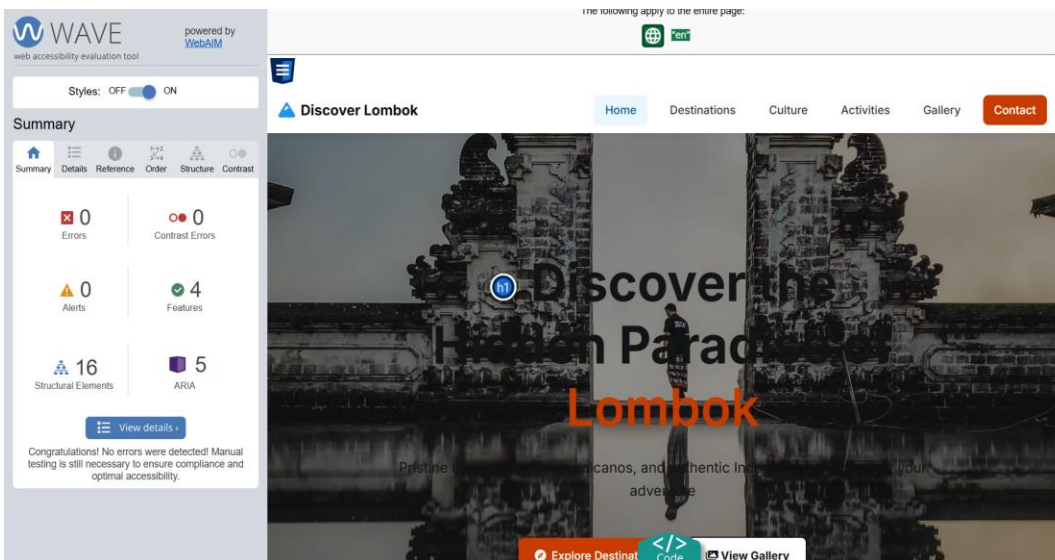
WAVE
web accessibility evaluation tool
powered by WebAIM

Styles: OFF ON

Summary

Summary Details Reference Order Structure Contrast

0
Errors

0
Contrast Errors

0
Alerts

4
Features

16
Structural Elements

5
ARIA

View details ›

Congratulations! No errors were detected! Manual testing is still necessary to ensure compliance and optimal accessibility.

The following apply to the entire page:
"en"

Discover Lombok

Home Destinations Culture Activities Gallery Contact

h1 Discover the Hidden Paradise of Lombok

Pristine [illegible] canos, and authentic Ind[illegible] your adventure

Explore Destinat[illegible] Code View Gallery